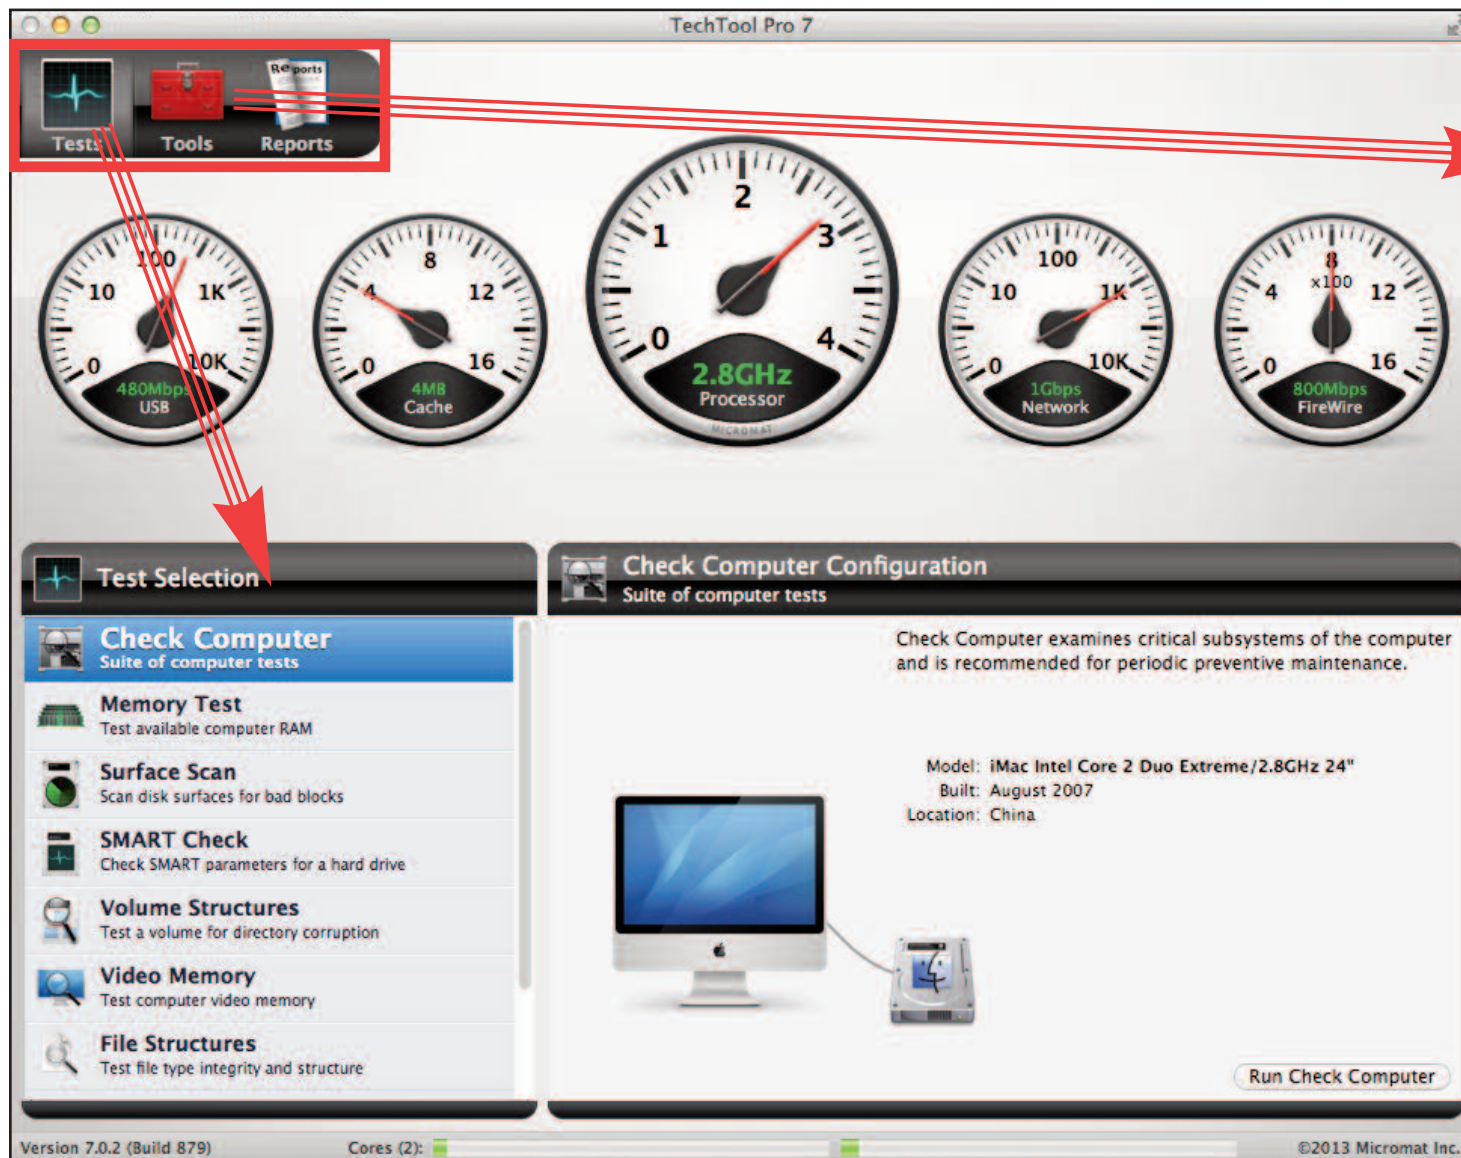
TechTool Pro 7

Tests Tools Reports

10 100 1K 0 10K 480Mbps USB

4 8 12 0 16 4MB Cache

1 2 3 0 4 2.8GHz Processor MICROMAT

10 100 1K 0 10K 1Gbps Network

4 8 x100 12 0 16 800Mbps FireWire

Test Selection

Check Computer
Suite of computer tests

Memory Test
Test available computer RAM

Surface Scan
Scan disk surfaces for bad blocks

SMART Check
Check SMART parameters for a hard drive

Volume Structures
Test a volume for directory corruption

Video Memory
Test computer video memory

File Structures
Test file type integrity and structure

Check Computer Configuration
Suite of computer tests

Check Computer examines critical subsystems of the computer and is recommended for periodic preventive maintenance.

Model: iMac Intel Core 2 Duo Extreme/2.8GHz 24"
Built: August 2007
Location: China

Run Check Computer

Version 7.0.2 (Build 879) Cores (2): ©2013 Micromat Inc.